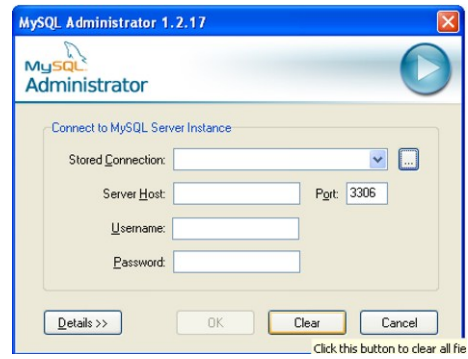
MySQL Administrator 1.2.17

MySQL Administrator

Connect to MySQL Server Instance

Stored Connection:

Server Host:

Port: 3306

Username:

Password:

Details >>

OK

Clear

Cancel

Click this button to clear all fie